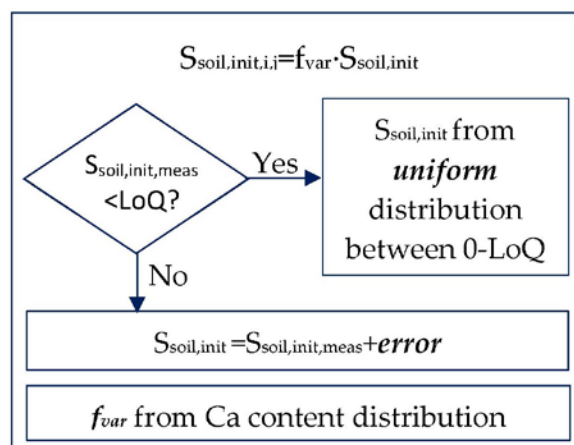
$S_{soil,init,i,j}=f_{var}\cdot S_{soil,init}$

$S_{soil,init,meas}$ <LoQ?

Yes

$S_{soil,init}$ from ***uniform*** distribution between 0-LoQ

No

$S_{soil,init}=S_{soil,init,meas}+$***error***

$f_{var}$ from Ca content distribution